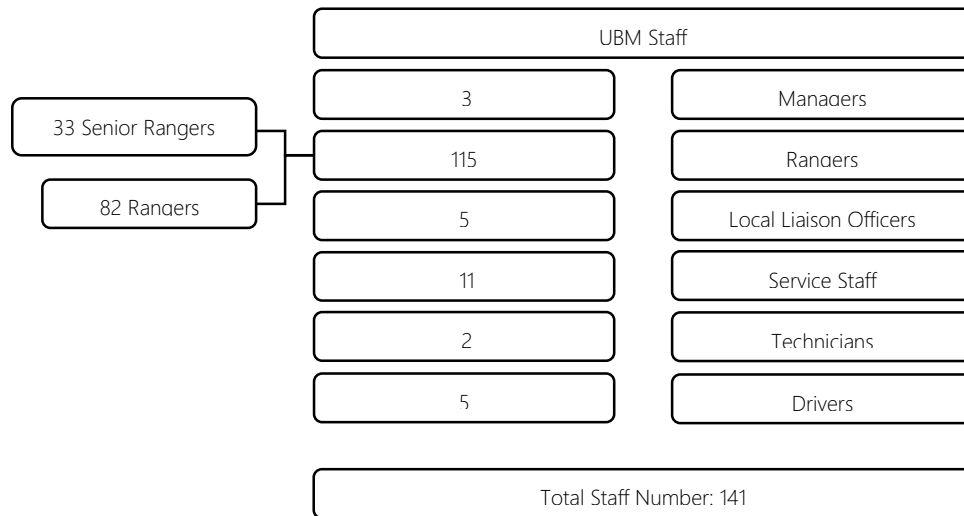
UBM Staff

33 Senior Rangers

82 Rangers

| 3 | Managers |
|---|---|
| 115 | Rangers |
| 5 | Local Liaison Officers |
| 11 | Service Staff |
| 2 | Technicians |
| 5 | Drivers |

Total Staff Number: 141